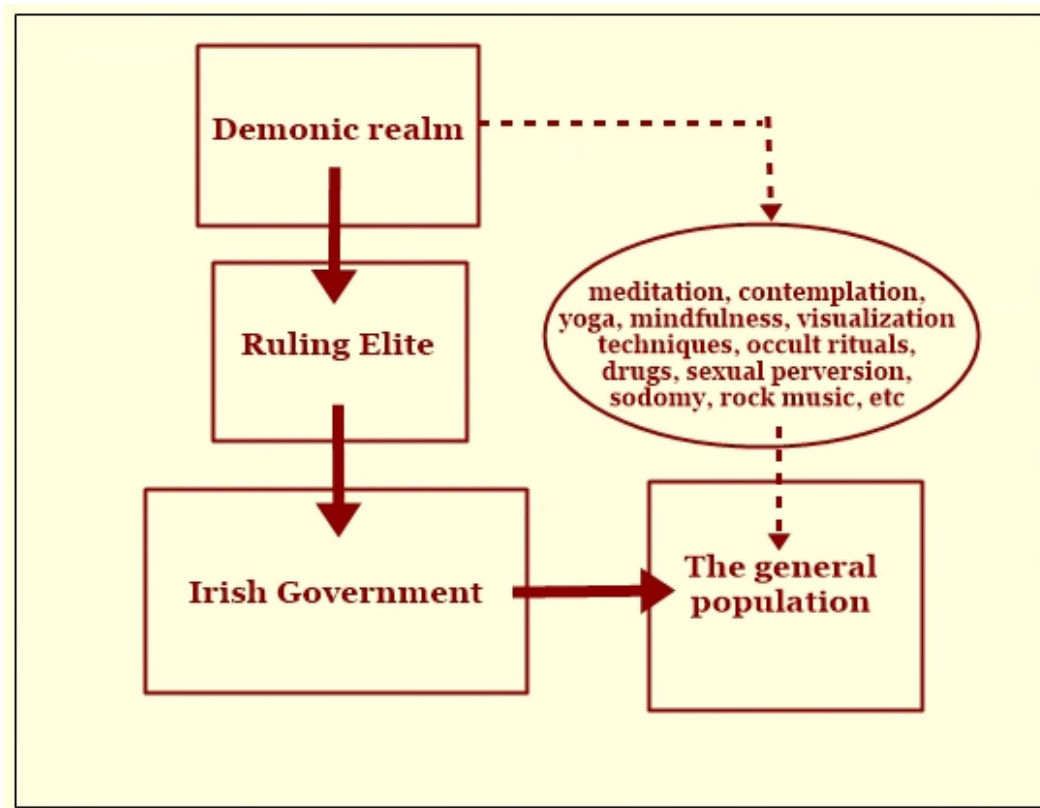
Demonic realm

Ruling Elite

Irish Government

meditation, contemplation, yoga, mindfulness, visualization techniques, occult rituals, drugs, sexual perversion, sodomy, rock music, etc

The general population